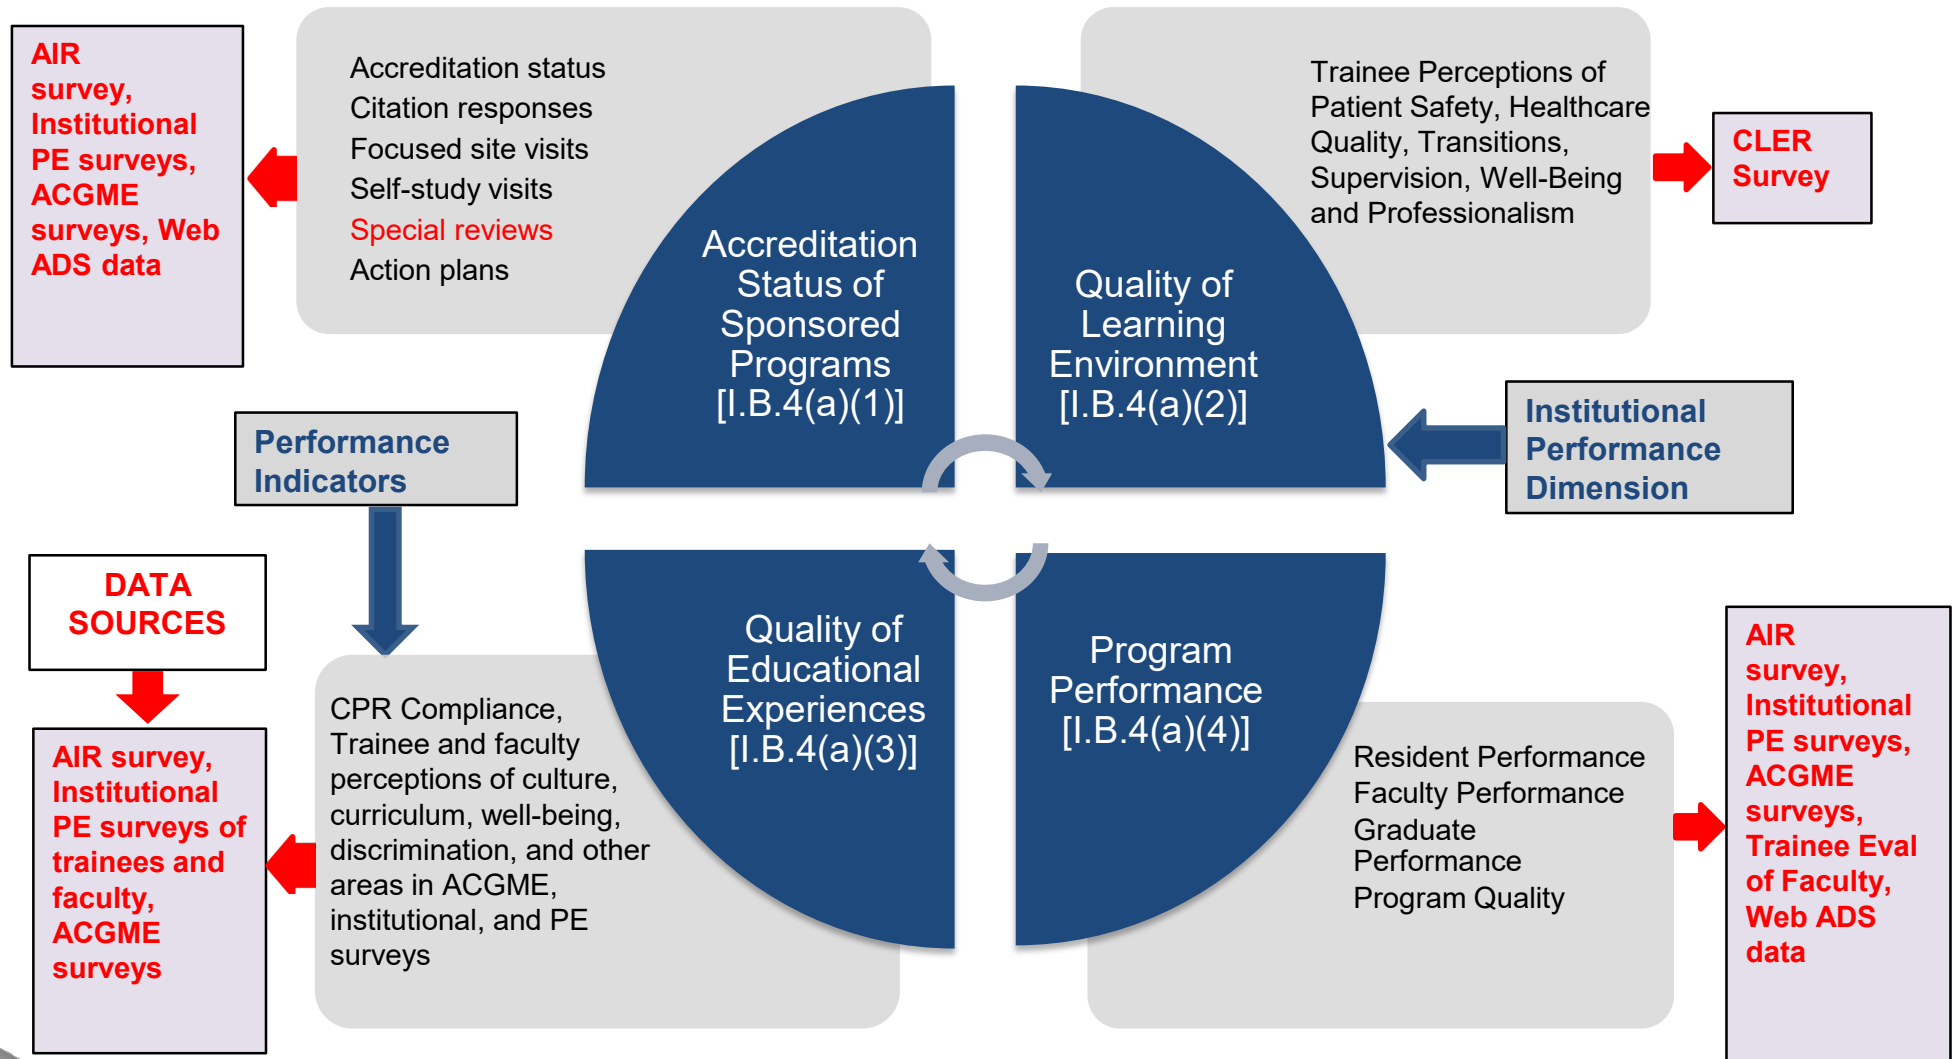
AIR survey, Institutional PE surveys, ACGME surveys, Web ADS data

Accreditation status
Citation responses
Focused site visits
Self-study visits
Special reviews
Action plans

Trainee Perceptions of Patient Safety, Healthcare Quality, Transitions, Supervision, Well-Being and Professionalism

CLER Survey

Accreditation Status of Sponsored Programs [I.B.4(a)(1)]

Quality of Learning Environment [I.B.4(a)(2)]

Institutional Performance Dimension

Performance Indicators

DATA SOURCES

Quality of Educational Experiences [I.B.4(a)(3)]

Program Performance [I.B.4(a)(4)]

AIR survey, Institutional PE surveys of trainees and faculty, ACGME surveys

CPR Compliance, Trainee and faculty perceptions of culture, curriculum, well-being, discrimination, and other areas in ACGME, institutional, and PE surveys

Resident Performance
Faculty Performance
Graduate Performance
Program Quality

AIR survey, Institutional PE surveys, ACGME surveys, Trainee Eval of Faculty, Web ADS data